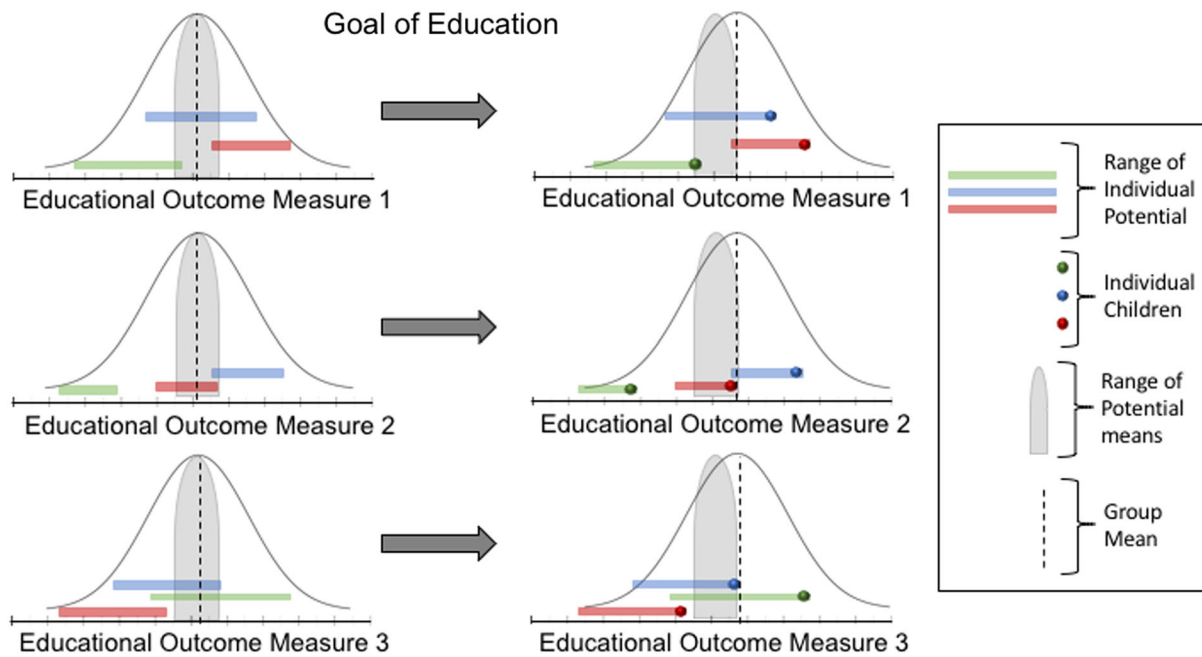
Goal of Education

Educational Outcome Measure 1

Educational Outcome Measure 1

Educational Outcome Measure 2

Educational Outcome Measure 2

Educational Outcome Measure 3

Educational Outcome Measure 3

Range of Individual Potential

Individual Children

Range of Potential means

Group Mean